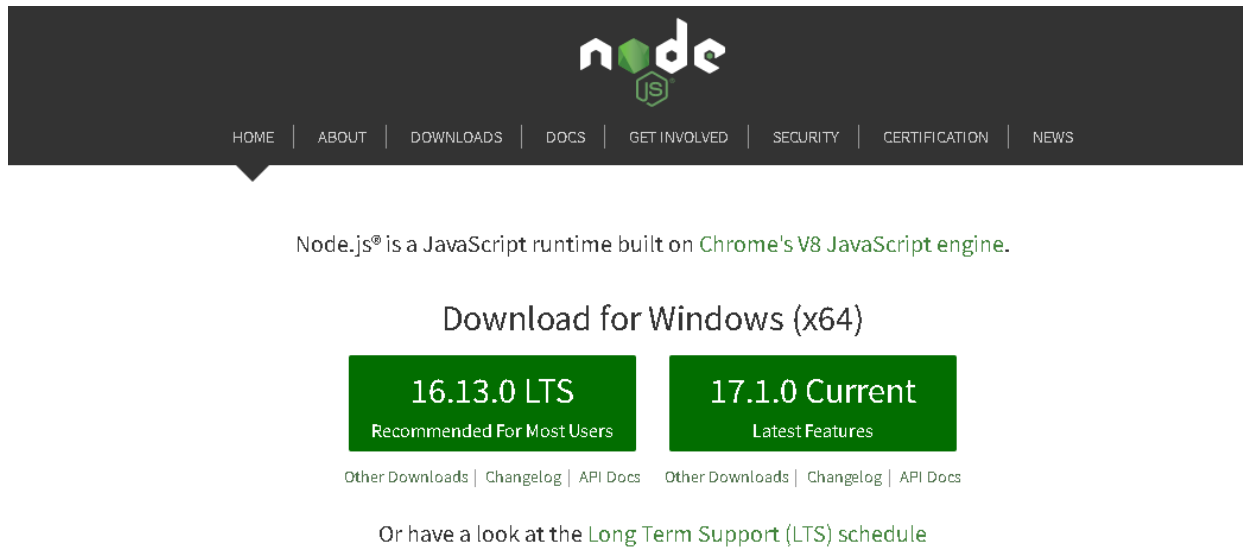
node
JS

HOME | ABOUT | DOWNLOADS | DOCS | GET INVOLVED | SECURITY | CERTIFICATION | NEWS

Node.js® is a JavaScript runtime built on Chrome's V8 JavaScript engine.

Download for Windows (x64)

16.13.0 LTS
Recommended For Most Users

17.1.0 Current
Latest Features

Other Downloads | Changelog | API Docs

Other Downloads | Changelog | API Docs

Or have a look at the Long Term Support (LTS) schedule